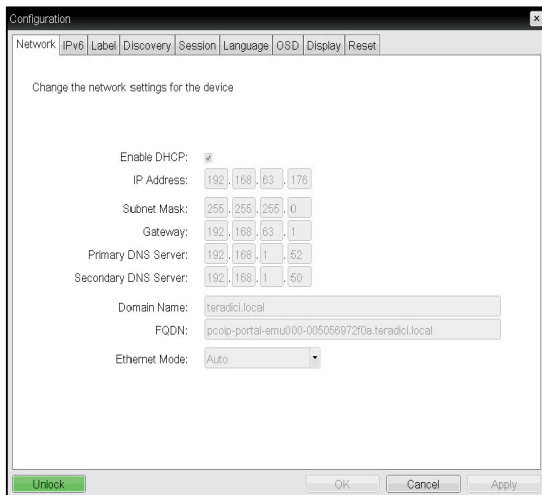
Configuration

×

Network | IPv6 | Label | Discovery | Session | Language | OSD | Display | Reset

Change the network settings for the device

Enable DHCP: ☑

IP Address: 192 . 168 . 63 . 176

Subnet Mask: 255 . 255 . 255 . 0

Gateway: 192 . 168 . 63 . 1

Primary DNS Server: 192 . 168 . 1 . 52

Secondary DNS Server: 192 . 168 . 1 . 50

Domain Name: teradici.local

FQDN: pcoip-portal-emu000-005056972f0a.teradici.local

Ethernet Mode: Auto

Unlock

OK

Cancel

Apply